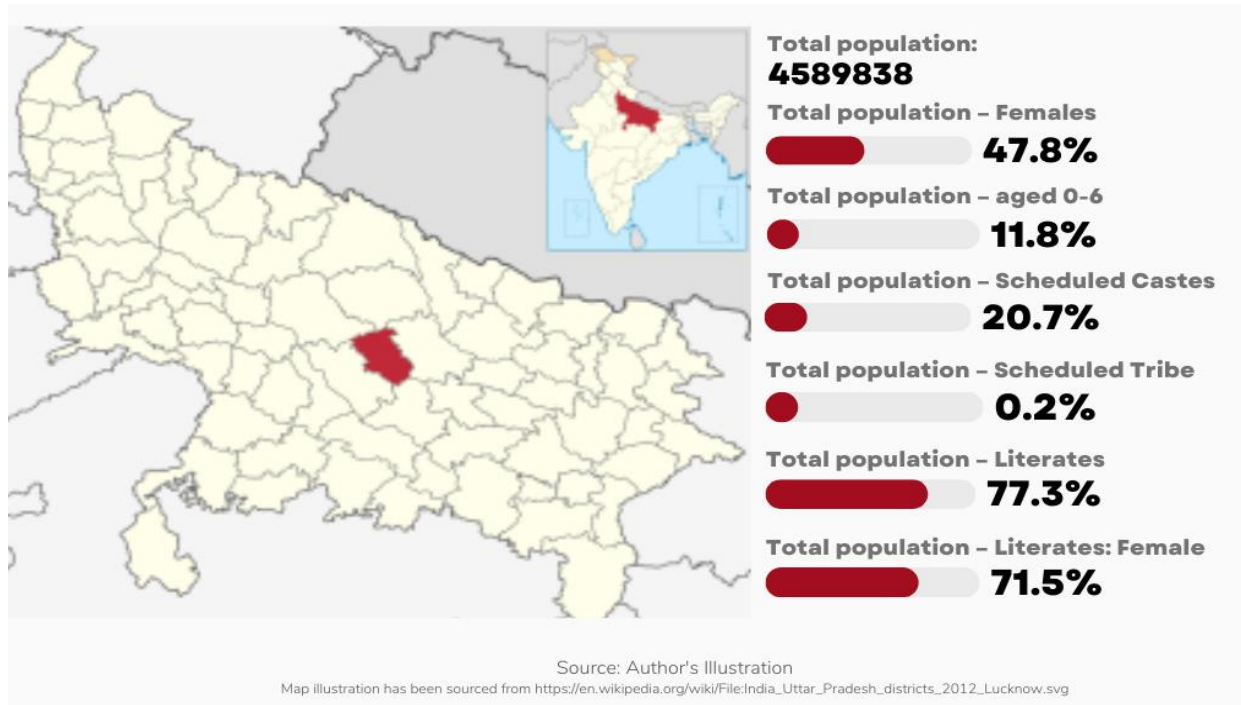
Total population:
4589838

Total population – Females
47.8%

Total population – aged 0-6
11.8%

Total population – Scheduled Castes
20.7%

Total population – Scheduled Tribe
0.2%

Total population – Literates
77.3%

Total population – Literates: Female
71.5%

Source: Author's Illustration
Map illustration has been sourced from https://en.wikipedia.org/wiki/File:India_Uttar_Pradesh_districts_2012_Lucknow.svg